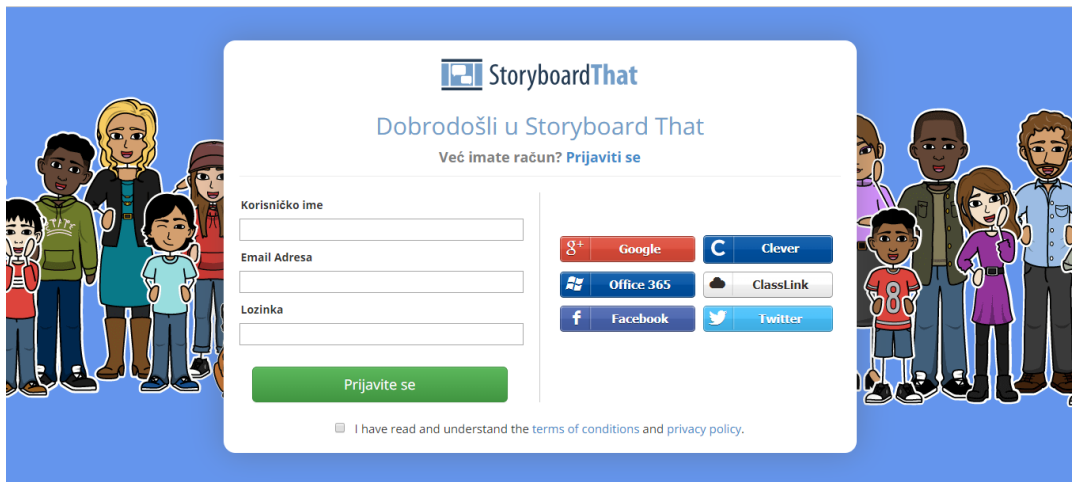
StoryboardThat

Dobrodošli u Storyboard That

Već imate račun? Prijaviti se

Korisničko ime

Email Adresa

Lozinka

Prijavite se

Google

Clever

Office 365

ClassLink

Facebook

Twitter

I have read and understand the terms of conditions and privacy policy.